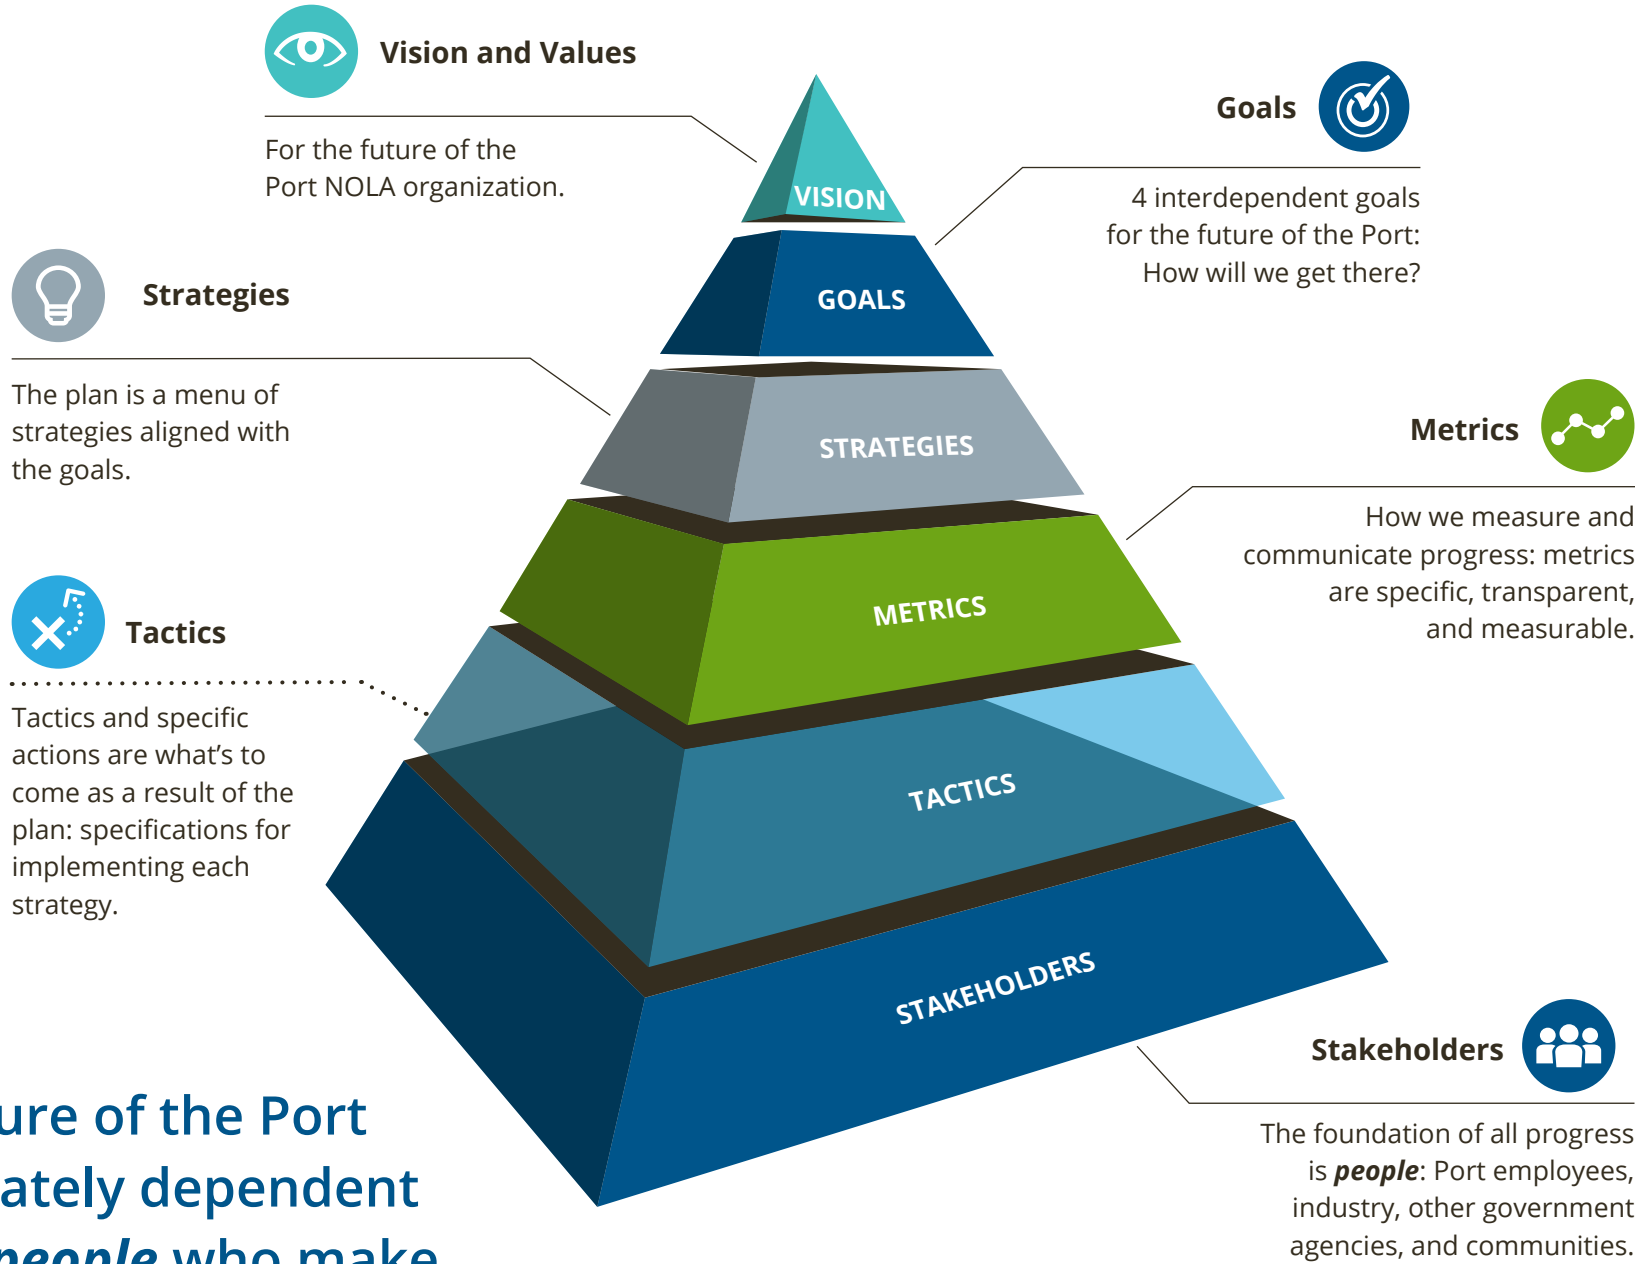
Vision and Values

For the future of the Port NOLA organization.

Goals

4 interdependent goals for the future of the Port: How will we get there?

Strategies

The plan is a menu of strategies aligned with the goals.

Metrics

How we measure and communicate progress: metrics are specific, transparent, and measurable.

Tactics

Tactics and specific actions are what's to come as a result of the plan: specifications for implementing each strategy.

VISION

GOALS

STRATEGIES

METRICS

TACTICS

STAKEHOLDERS

Stakeholders

The foundation of all progress is ***people***: Port employees, industry, other government agencies, and communities.

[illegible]ure of the Port
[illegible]ately dependent
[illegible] who make